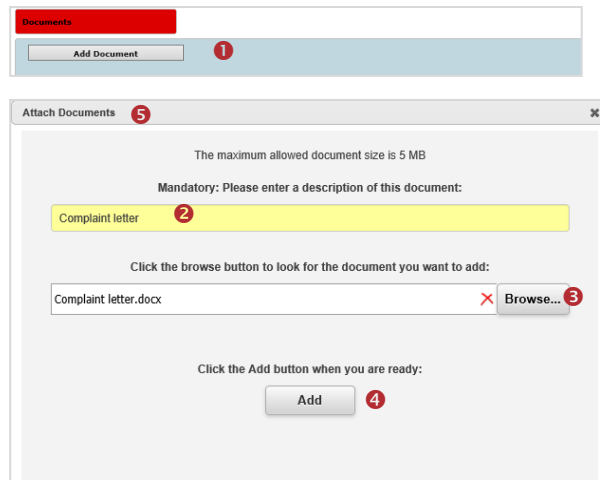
Documents

Add Document 1

Attach Documents 5

×

The maximum allowed document size is 5 MB

Mandatory: Please enter a description of this document:

Complaint letter 2

Click the browse button to look for the document you want to add:

Complaint letter.docx × Browse... 3

Click the Add button when you are ready:

Add 4